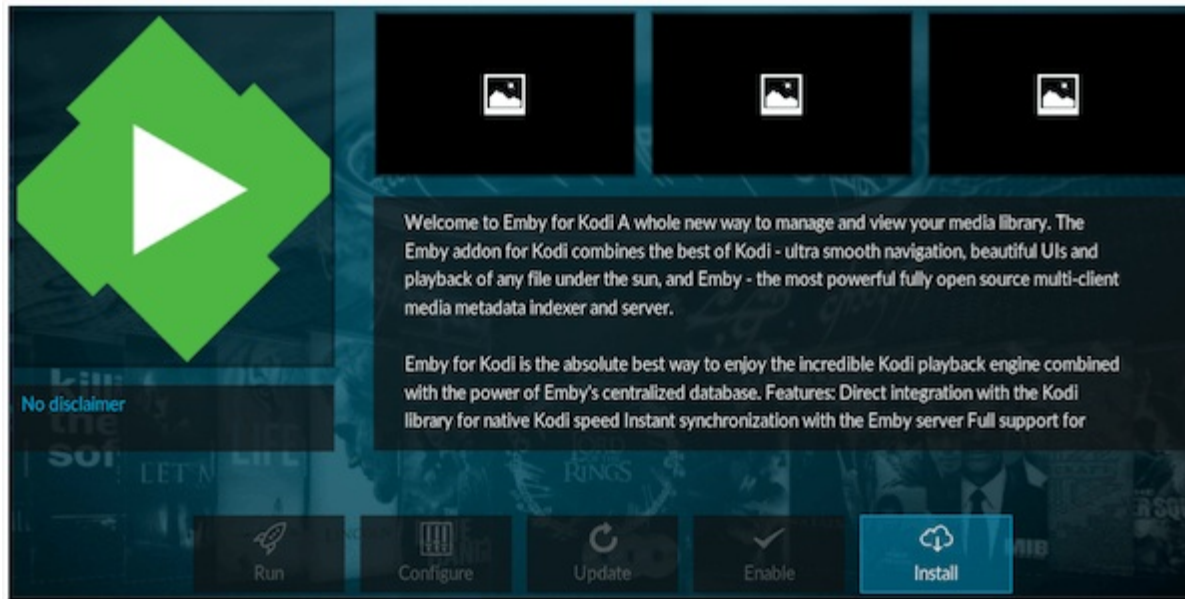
Welcome to Emby for Kodi A whole new way to manage and view your media library. The Emby addon for Kodi combines the best of Kodi - ultra smooth navigation, beautiful UIs and playback of any file under the sun, and Emby - the most powerful fully open source multi-client media metadata indexer and server.

Emby for Kodi is the absolute best way to enjoy the incredible Kodi playback engine combined with the power of Emby's centralized database. Features: Direct integration with the Kodi library for native Kodi speed Instant synchronization with the Emby server Full support for

No disclaimer

Run
Configure
Update
Enable
Install